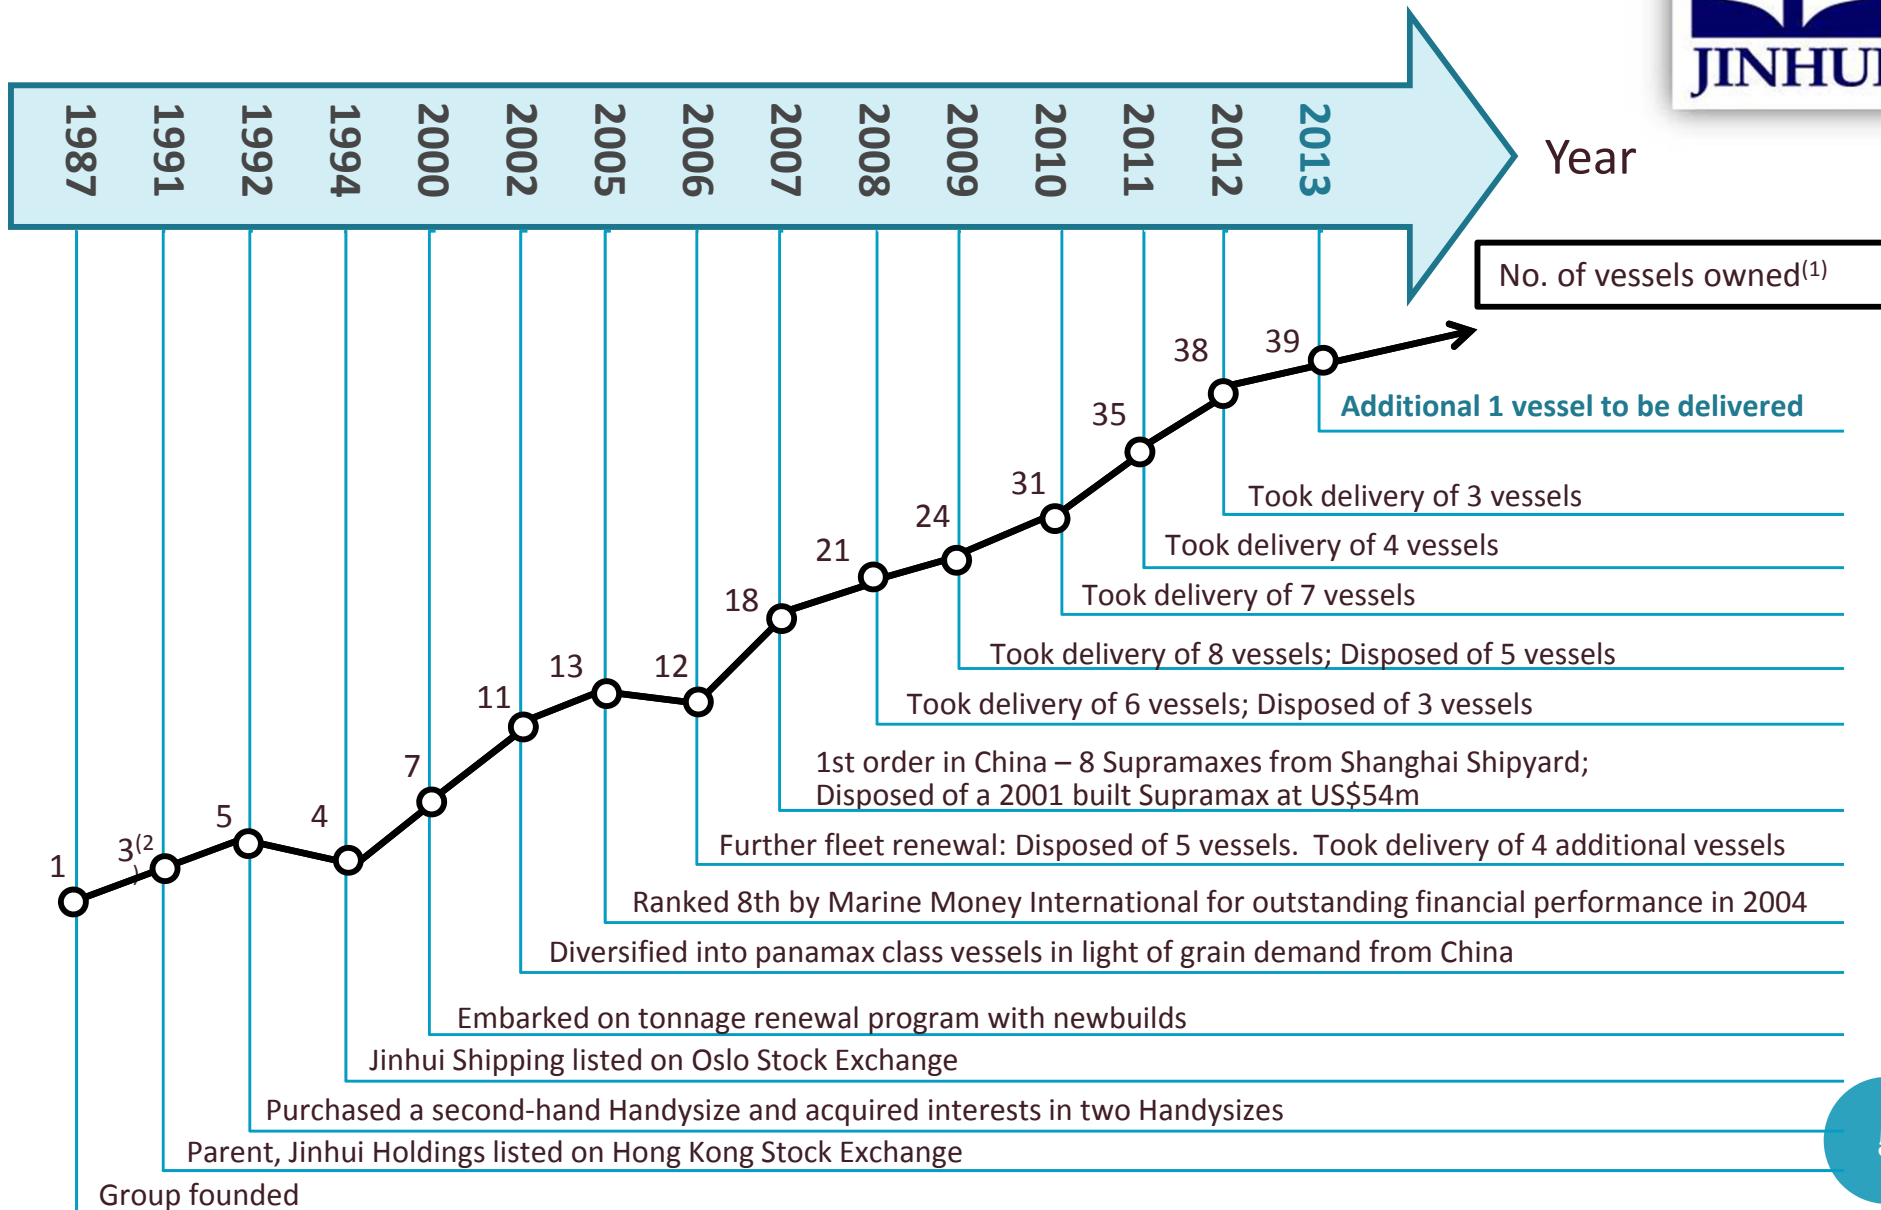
JINHUI

1987 1991 1992 1994 2000 2002 2005 2006 2007 2008 2009 2010 2011 2012 2013

Year

No. of vessels owned$^{(1)}$

1

$3^{(2)}$

5

4

7

11

13

12

18

21

24

31

35

38

39

Additional 1 vessel to be delivered

Took delivery of 3 vessels

Took delivery of 4 vessels

Took delivery of 7 vessels

Took delivery of 8 vessels; Disposed of 5 vessels

Took delivery of 6 vessels; Disposed of 3 vessels

1st order in China – 8 Supramaxes from Shanghai Shipyard; Disposed of a 2001 built Supramax at US$54m

Further fleet renewal: Disposed of 5 vessels. Took delivery of 4 additional vessels

Ranked 8th by Marine Money International for outstanding financial performance in 2004

Diversified into panamax class vessels in light of grain demand from China

Embarked on tonnage renewal program with newbuilds

Jinhui Shipping listed on Oslo Stock Exchange

Purchased a second-hand Handysize and acquired interests in two Handysizes

Parent, Jinhui Holdings listed on Hong Kong Stock Exchange

Group founded